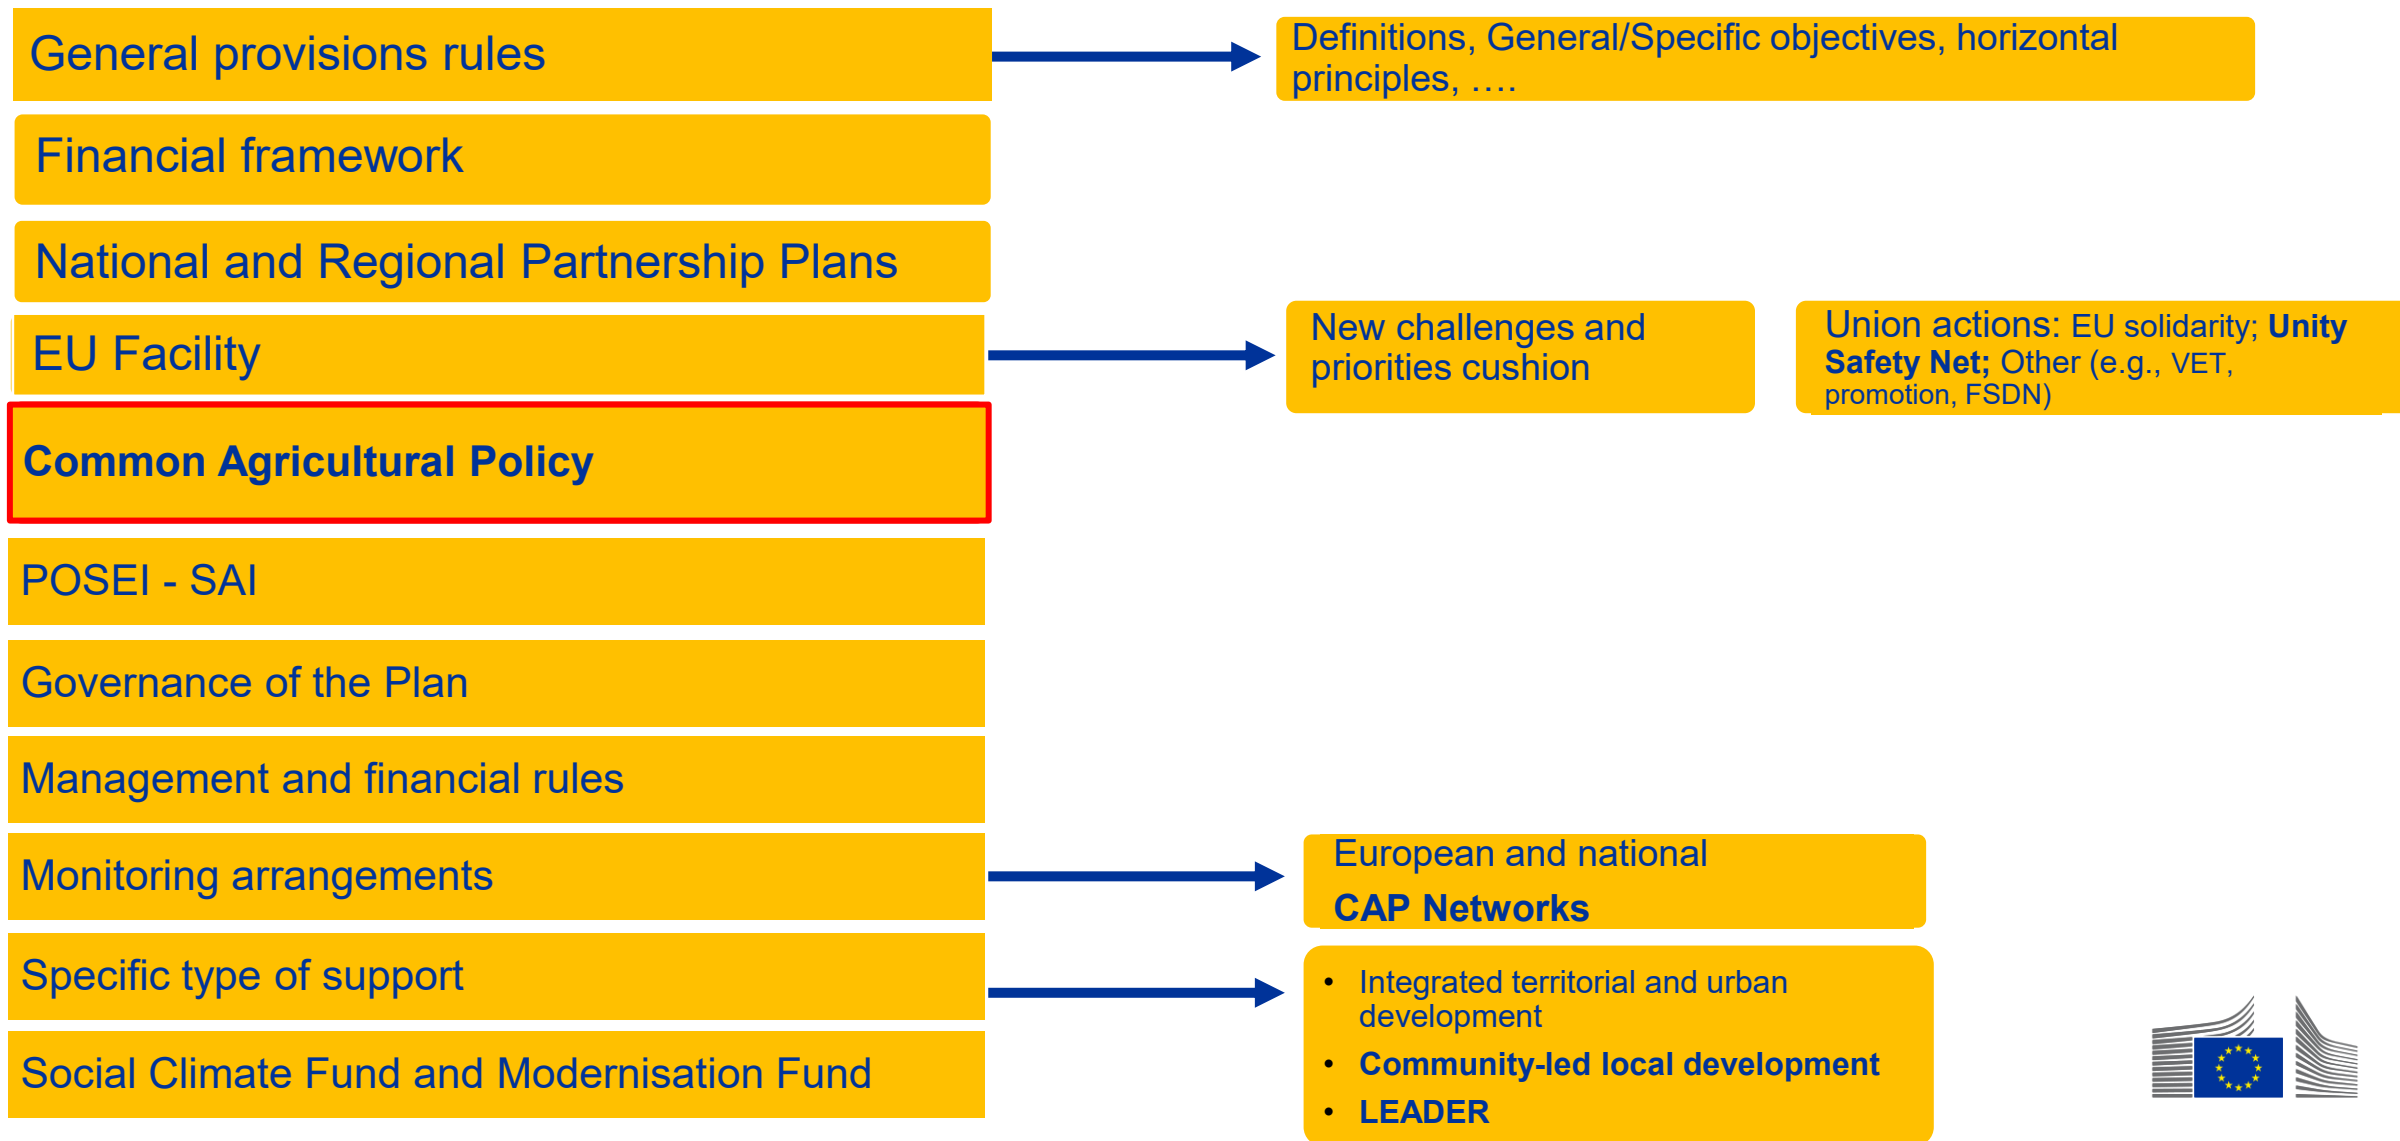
General provisions rules

Definitions, General/Specific objectives, horizontal principles, ….

Financial framework

National and Regional Partnership Plans

EU Facility

New challenges and priorities cushion

Union actions: EU solidarity; **Unity Safety Net;** Other (e.g., VET, promotion, FSDN)

**Common Agricultural Policy**

POSEI - SAI

Governance of the Plan

Management and financial rules

Monitoring arrangements

European and national **CAP Networks**

Specific type of support

- Integrated territorial and urban development
- **Community-led local development**
- **LEADER**

Social Climate Fund and Modernisation Fund